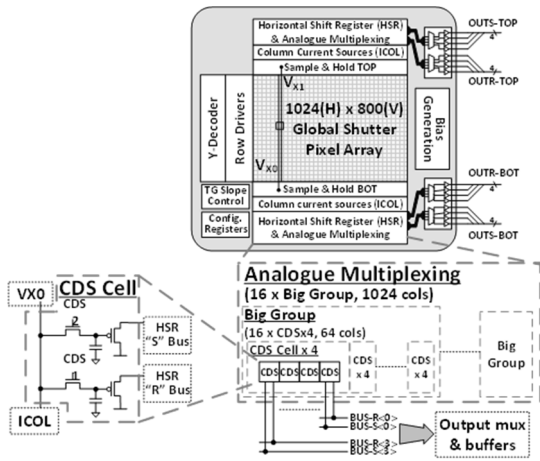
Horizontal Shift Register (HSR) & Analogue Multiplexing
Column Current Sources (ICOL)
Sample & Hold TOP
OUTS-TOP
OUTR-TOP
$V_{X1}$
1024(H) x 800(V) Global Shutter Pixel Array
$V_{X0}$
Y-Decoder
Row Drivers
Bias Generation
Sample & Hold BOT
Column current sources (ICOL)
TG Slope Control
Config. Registers
Horizontal Shift Register (HSR) & Analogue Multiplexing
OUTR-BOT
OUTS-BOT
VX0
CDS Cell
CDS
2
CDS
1
HSR "S" Bus
HSR "R" Bus
ICOL
Analogue Multiplexing
(16 x Big Group, 1024 cols)
Big Group
(16 x CDSx4, 64 cols)
CDS Cell x 4
CDS CDS CDS CDS
CDS x 4
CDS x 4
Big Group
BUS-R<0>
BUS-S<0>
BUS-R<3>
BUS-S<3>
Output mux & buffers